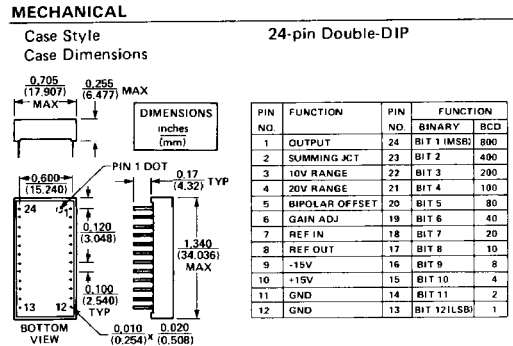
MECHANICAL

Case Style

Case Dimensions

24-pin Double-DIP

$\frac{0.705}{(17.907)}$ MAX

$\frac{0.255}{(6.477)}$ MAX

DIMENSIONS
inches
(mm)

$\frac{0.600}{(15.240)}$

PIN 1 DOT

$\frac{0.17}{(4.32)}$ TYP

24

1

$\frac{0.120}{(3.048)}$

$\frac{1.340}{(34.036)}$ MAX

$\frac{0.100}{(2.540)}$ TYP

13

12

BOTTOM VIEW

$\frac{0.010}{(0.254)}$ x $\frac{0.020}{(0.508)}$

| PIN NO. | FUNCTION | PIN NO. | FUNCTION BINARY | BCD |
|---|---|---|---|---|
| 1 | OUTPUT | 24 | BIT 1 (MSB) | 800 |
| 2 | SUMMING JCT | 23 | BIT 2 | 400 |
| 3 | 10V RANGE | 22 | BIT 3 | 200 |
| 4 | 20V RANGE | 21 | BIT 4 | 100 |
| 5 | BIPOLAR OFFSET | 20 | BIT 5 | 80 |
| 6 | GAIN ADJ | 19 | BIT 6 | 40 |
| 7 | REF IN | 18 | BIT 7 | 20 |
| 8 | REF OUT | 17 | BIT 8 | 10 |
| 9 | -15V | 16 | BIT 9 | 8 |
| 10 | +15V | 15 | BIT 10 | 4 |
| 11 | GND | 14 | BIT 11 | 2 |
| 12 | GND | 13 | BIT 12(LSB) | 1 |